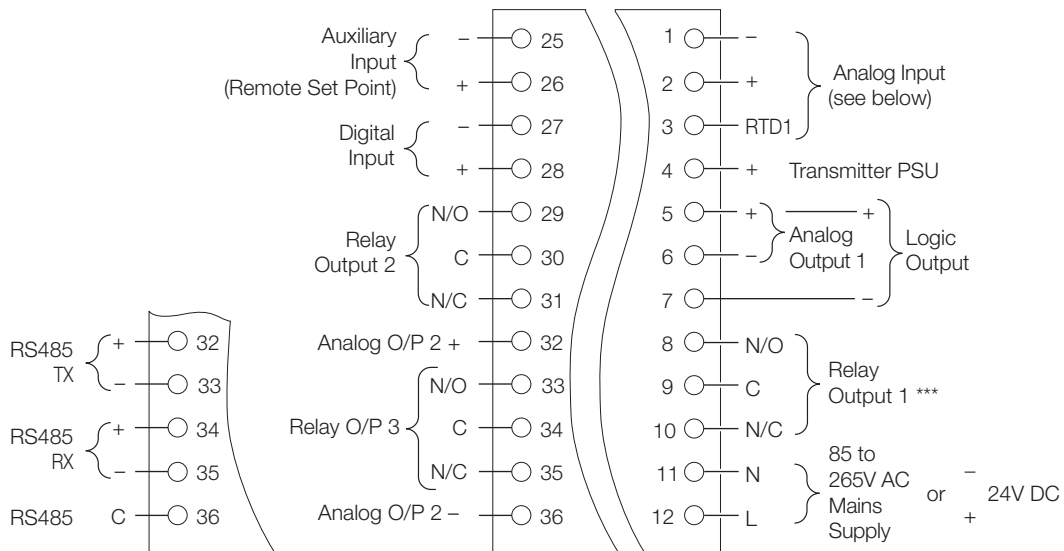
Auxiliary Input (Remote Set Point) – 25 + 26

Digital Input – 27 + 28

Relay Output 2 N/O 29 C 30 N/C 31

Analog O/P 2 + 32

Relay O/P 3 N/O 33 C 34 N/C 35

Analog O/P 2 – 36

RS485 TX + 32 – 33

RS485 RX + 34 – 35

RS485 C 36

1 – 2 + 3 RTD1 Analog Input (see below)

4 + Transmitter PSU

5 + 6 – Analog Output 1 + 7 – Logic Output

8 N/O 9 C 10 N/C Relay Output 1 ***

11 N 12 L 85 to 265V AC Mains Supply or – + 24V DC